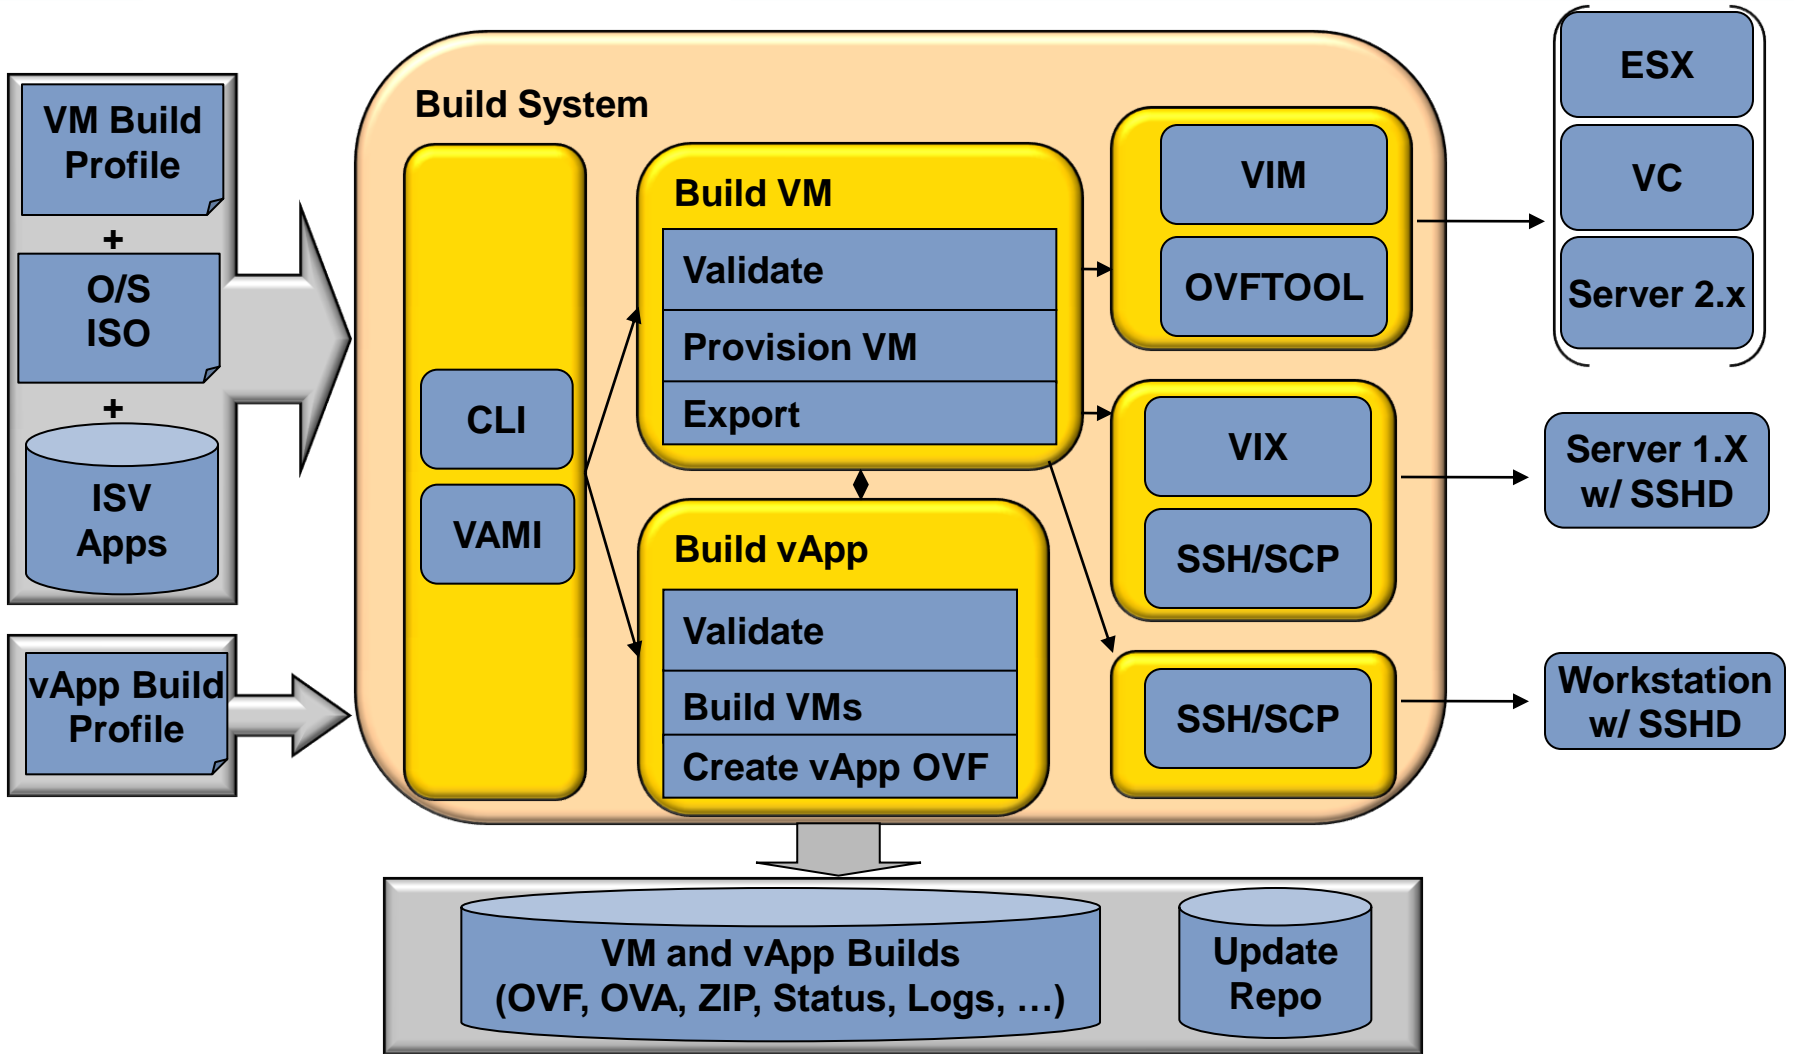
VM Build Profile

+

O/S ISO

+

ISV Apps

vApp Build Profile

Build System

CLI

VAMI

Build VM

Validate

Provision VM

Export

Build vApp

Validate

Build VMs

Create vApp OVF

VIM

OVFTOOL

VIX

SSH/SCP

SSH/SCP

ESX

VC

Server 2.x

Server 1.X w/ SSHD

Workstation w/ SSHD

VM and vApp Builds (OVF, OVA, ZIP, Status, Logs, …)

Update Repo